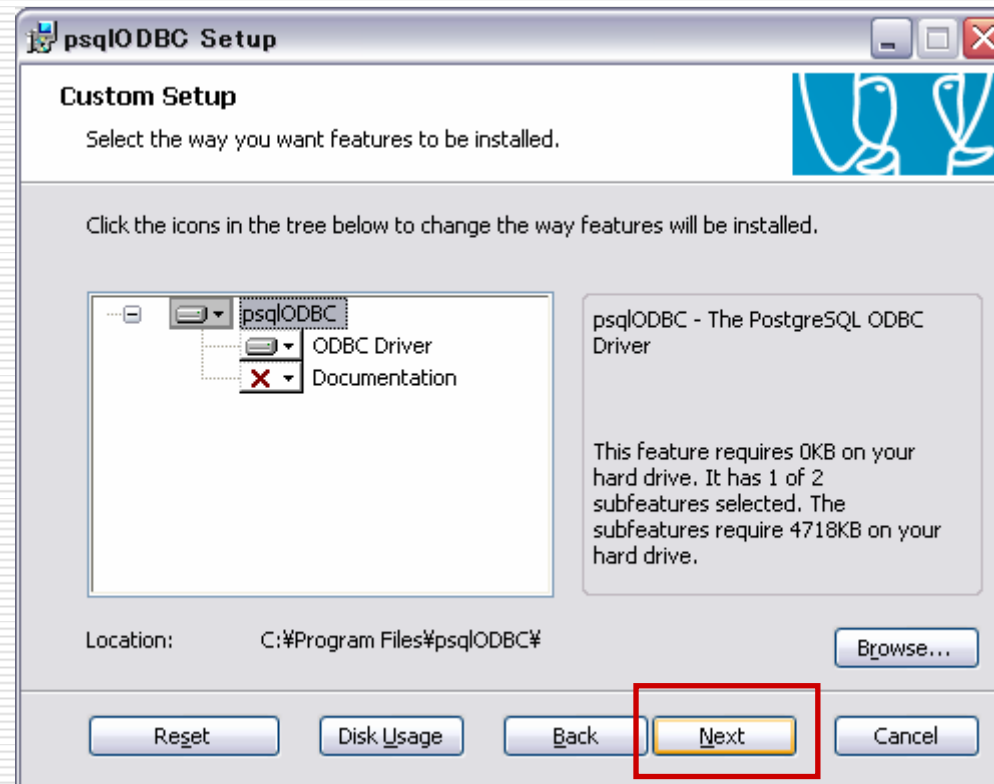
psqlODBC Setup

Custom Setup

Select the way you want features to be installed.

Click the icons in the tree below to change the way features will be installed.

psqlODBC
ODBC Driver
Documentation

psqlODBC - The PostgreSQL ODBC Driver

This feature requires 0KB on your hard drive. It has 1 of 2 subfeatures selected. The subfeatures require 4718KB on your hard drive.

Location: C:¥Program Files¥psqlODBC¥

Browse...

Reset Disk Usage Back Next Cancel